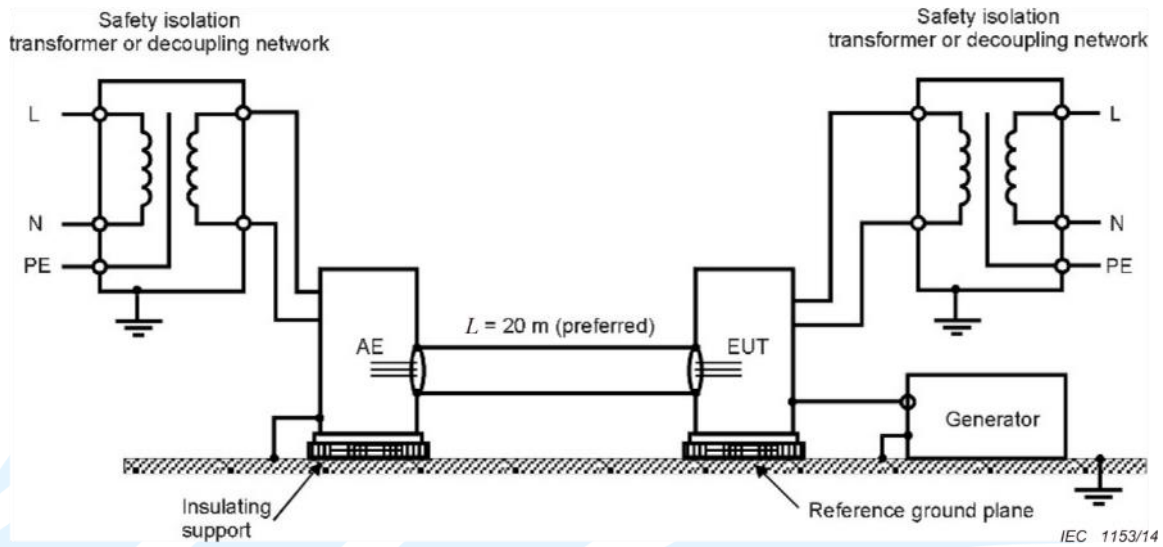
Safety isolation transformer or decoupling network

Safety isolation transformer or decoupling network

L

N

PE

L

N

PE

$L$ = 20 m (preferred)

AE

EUT

Generator

Insulating support

Reference ground plane

IEC 1153/14